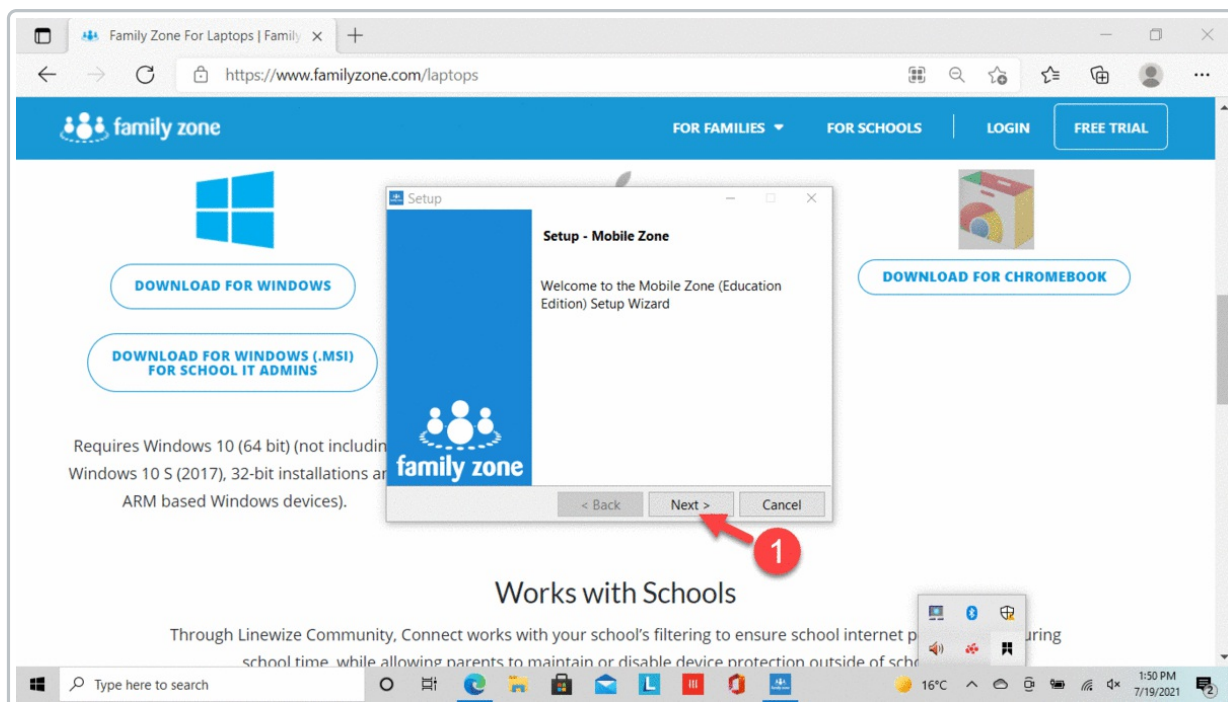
Family Zone For Laptops | Family ×

https://www.familyzone.com/laptops

family zone

FOR FAMILIES

FOR SCHOOLS

LOGIN

FREE TRIAL

DOWNLOAD FOR WINDOWS

DOWNLOAD FOR WINDOWS (.MSI) FOR SCHOOL IT ADMINS

Requires Windows 10 (64 bit) (not includin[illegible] Windows 10 S (2017), 32-bit installations a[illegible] ARM based Windows devices).

DOWNLOAD FOR CHROMEBOOK

Setup

Setup - Mobile Zone

Welcome to the Mobile Zone (Education Edition) Setup Wizard

family zone

< Back

Next >

Cancel

1

Works with Schools

Through Linewize Community, Connect works with your school's filtering to ensure school internet p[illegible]uring school time, while allowing parents to maintain or disable device protection outside of sch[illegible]

Type here to search

16°C

1:50 PM
7/19/2021

2